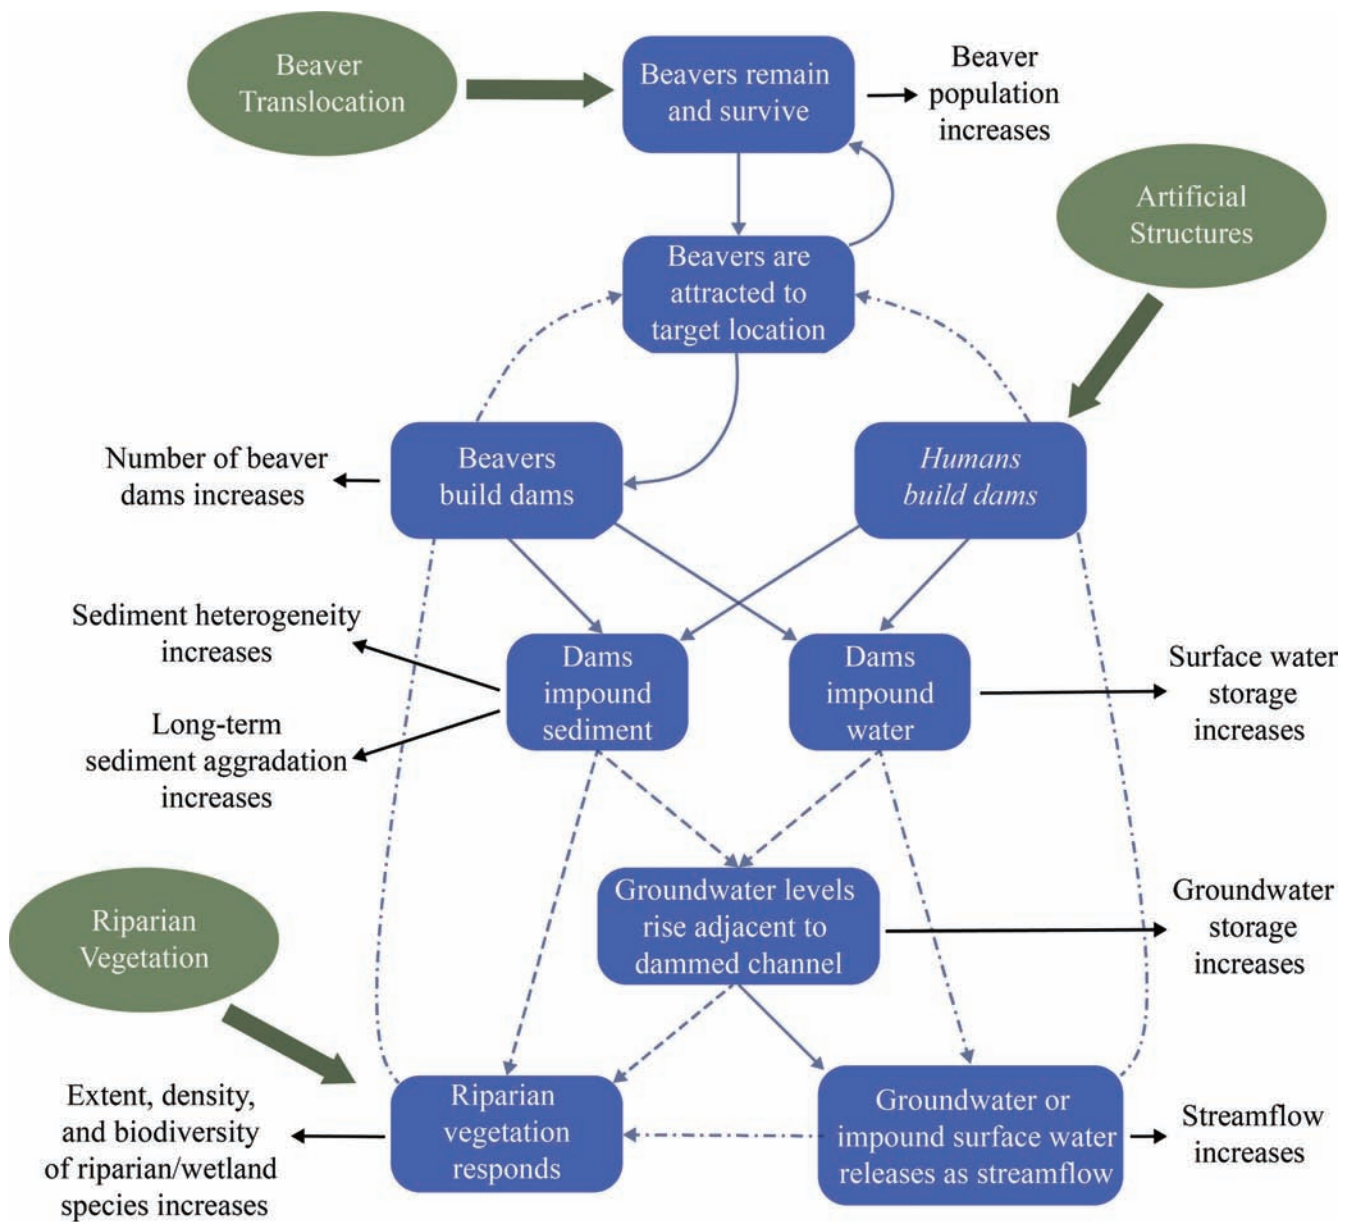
Beaver Translocation

Beavers remain and survive

Beaver population increases

Artificial Structures

Beavers are attracted to target location

Number of beaver dams increases

Beavers build dams

*Humans build dams*

Sediment heterogeneity increases

Long-term sediment aggradation increases

Dams impound sediment

Dams impound water

Surface water storage increases

Groundwater levels rise adjacent to dammed channel

Groundwater storage increases

Riparian Vegetation

Extent, density, and biodiversity of riparian/wetland species increases

Riparian vegetation responds

Groundwater or impound surface water releases as streamflow

Streamflow increases